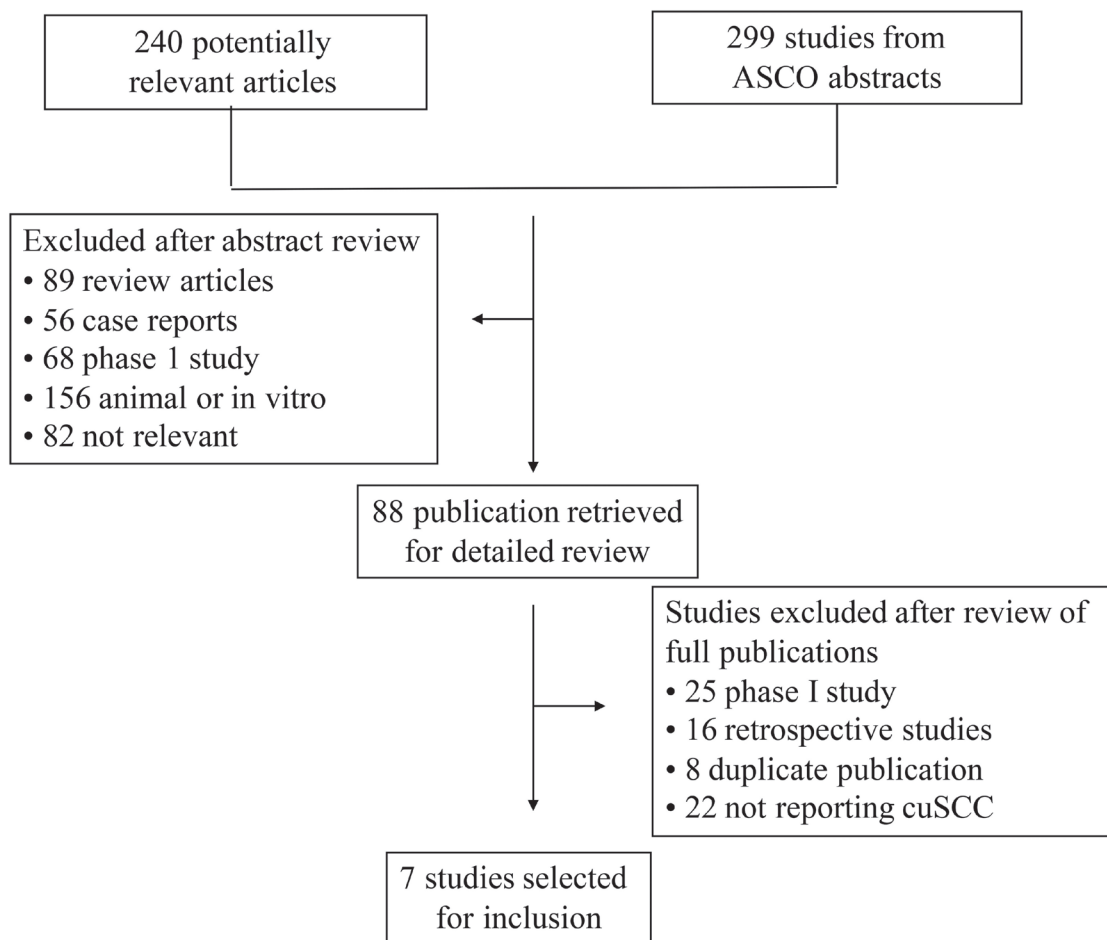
240 potentially relevant articles

299 studies from ASCO abstracts

Excluded after abstract review
• 89 review articles
• 56 case reports
• 68 phase 1 study
• 156 animal or in vitro
• 82 not relevant

88 publication retrieved for detailed review

Studies excluded after review of full publications
• 25 phase I study
• 16 retrospective studies
• 8 duplicate publication
• 22 not reporting cuSCC

7 studies selected for inclusion